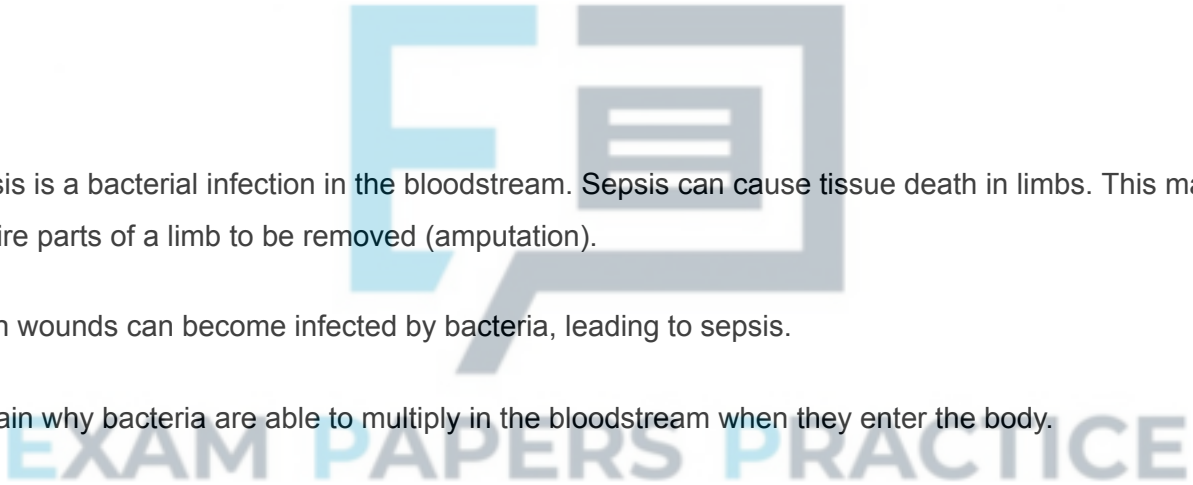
sis is a bacterial infection in the bloodstream. Sepsis can cause tissue death in limbs. This ma

ire parts of a limb to be removed (amputation).

n wounds can become infected by bacteria, leading to sepsis.

ain why bacteria are able to multiply in the bloodstream when they enter the body.

EXAM PAPERS PRACTICE